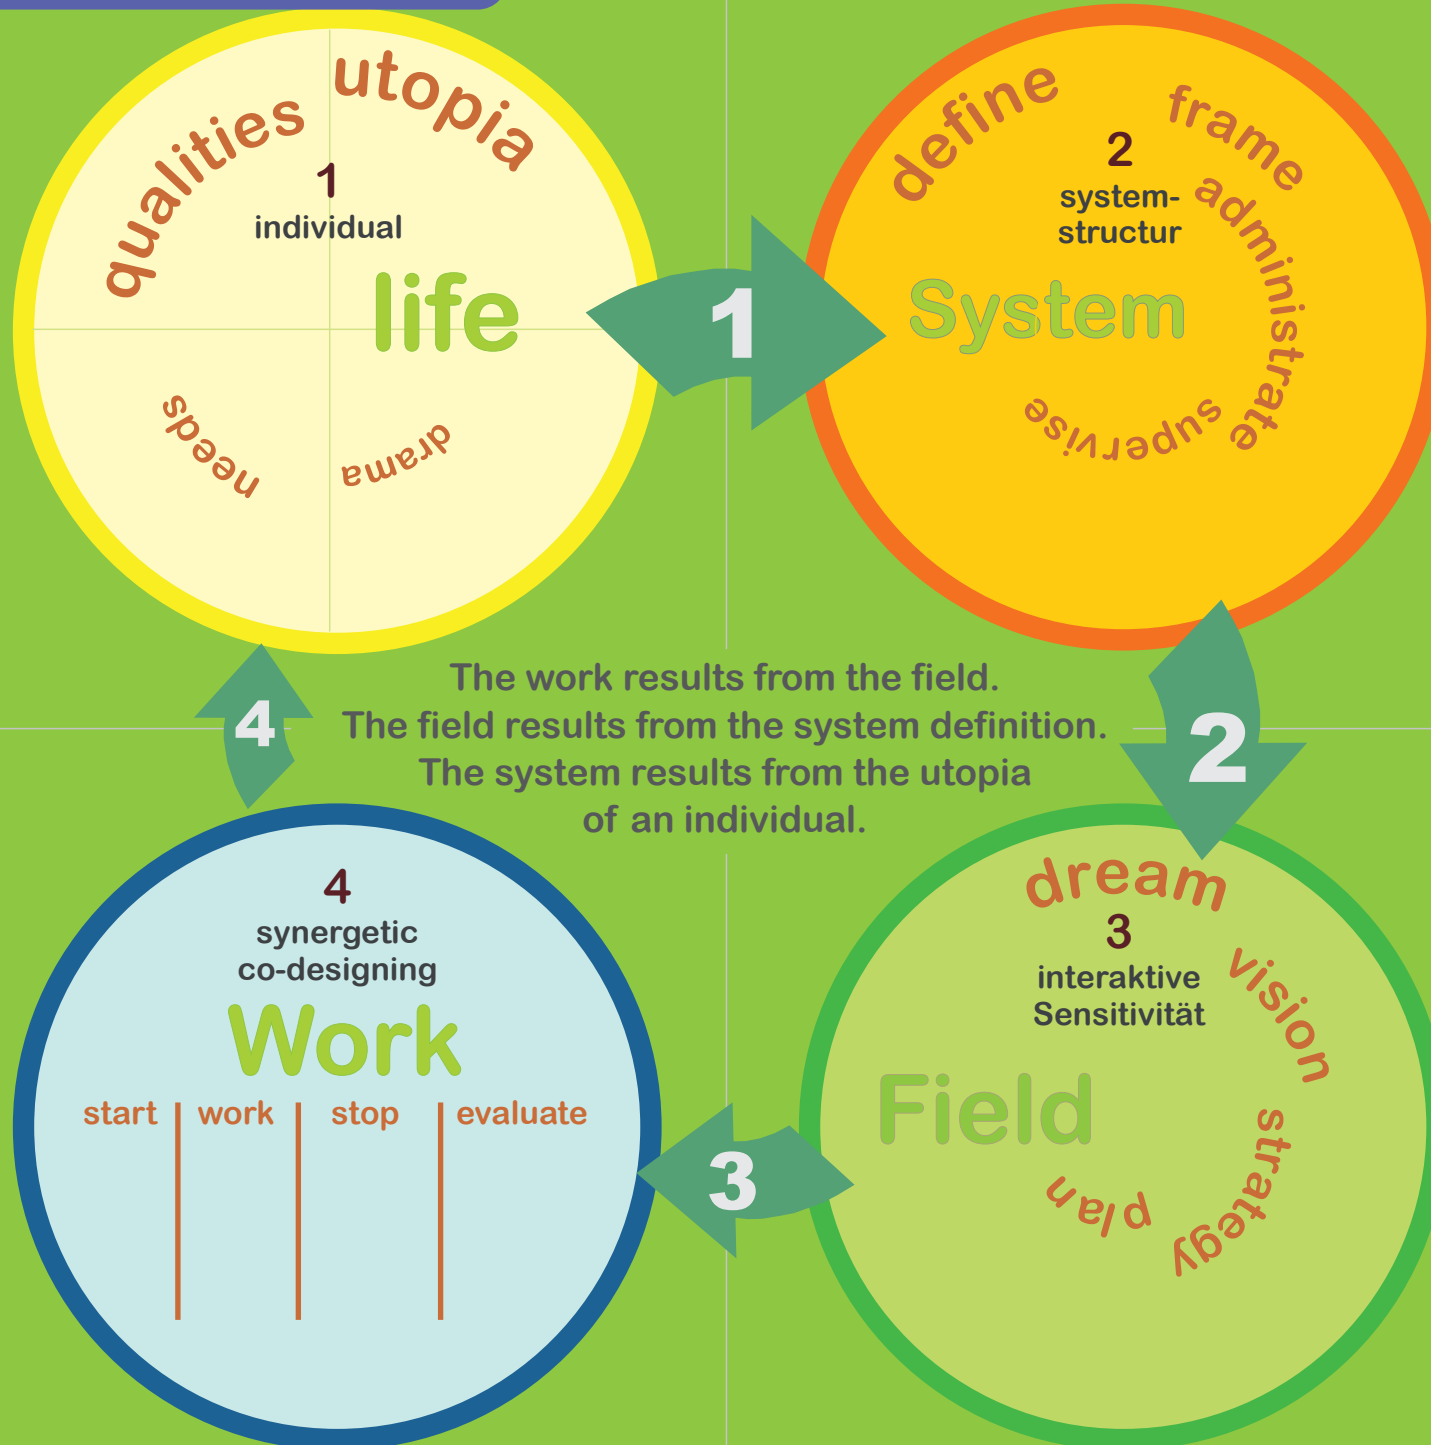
qualities utopia
1
individual
life
needs drama

1

define frame
2
system-
structur
System
administrate
supervise

2

The work results from the field.
The field results from the system definition.
The system results from the utopia of an individual.

4

4
synergetic
co-designing
Work
start | work | stop | evaluate

3

dream
3
interaktive
Sensitivität
vision
Field
strategy
plan